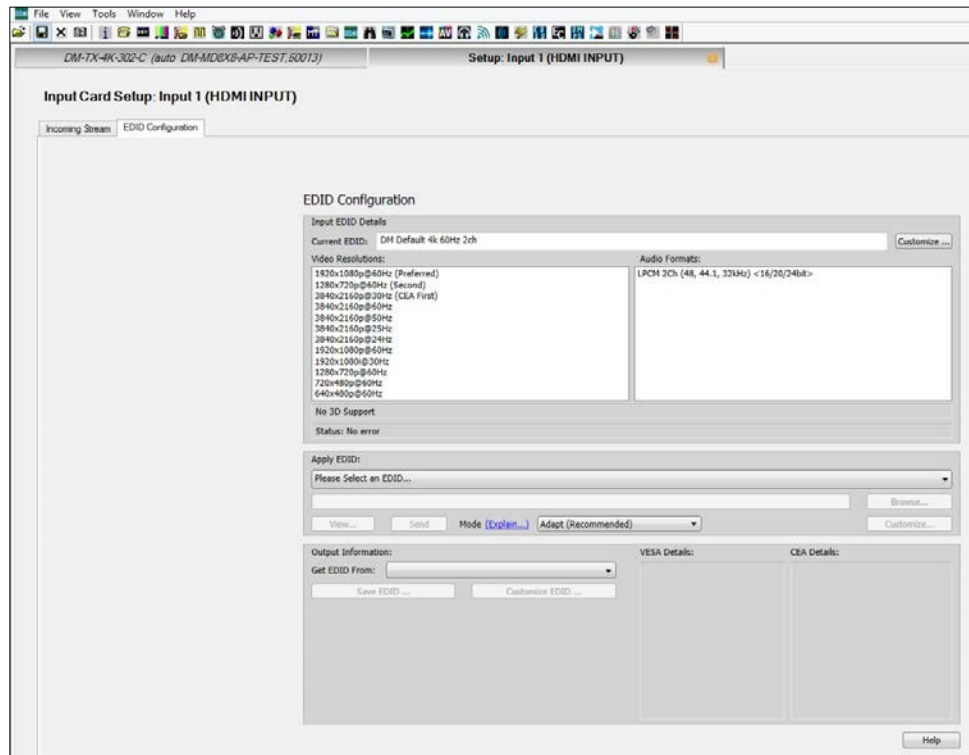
File View Tools Window Help

DM-TX-4K-302-C (auto DM-MD8X8-AP-TEST.50013)

Setup: Input 1 (HDMI INPUT)

Input Card Setup: Input 1 (HDMI INPUT)

Incoming Stream EDID Configuration

EDID Configuration

Input EDID Details

Current EDID: DM Default 4k 60Hz 2ch

Customize ...

Video Resolutions:

1920x1080p@60Hz (Preferred)
1280x720p@60Hz (Second)
3840x2160p@30Hz (CEA First)
3840x2160p@60Hz
3840x2160p@50Hz
3840x2160p@25Hz
3840x2160p@24Hz
1920x1080p@60Hz
1920x1080i@30Hz
1280x720p@60Hz
720x480p@60Hz
640x480p@60Hz

Audio Formats:

LPCM 2Ch (48, 44.1, 32kHz) <16/20/24bit>

No 3D Support

Status: No error

Apply EDID:

Please Select an EDID...

Browse...

View... Send Mode (Explain...) Adapt (Recommended)

Customize...

Output Information:

Get EDID From:

Save EDID ... Customize EDID ...

VESA Details:

CEA Details:

Help